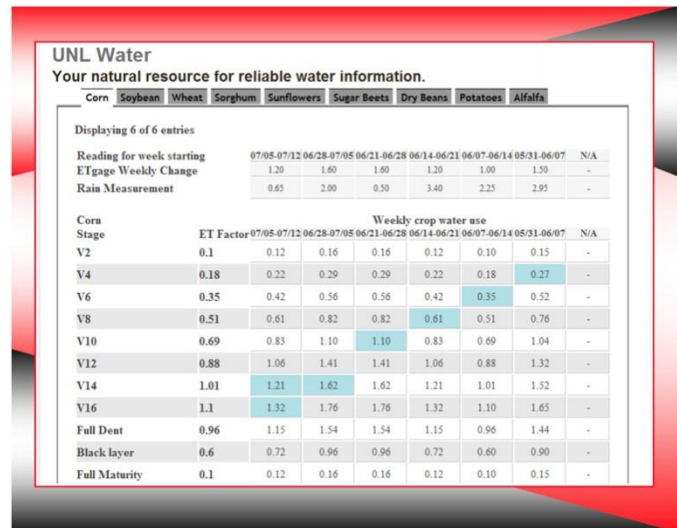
UNL Water

Your natural resource for reliable water information.

Corn Soybean Wheat Sorghum Sunflowers Sugar Beets Dry Beans Potatoes Alfalfa

Displaying 6 of 6 entries

| Reading for week starting | 07/05-07/12 | 06/28-07/05 | 06/21-06/28 | 06/14-06/21 | 06/07-06/14 | 05/31-06/07 | N/A |
|---|---|---|---|---|---|---|---|
| ETgage Weekly Change | 1.20 | 1.60 | 1.60 | 1.20 | 1.00 | 1.50 | - |
| Rain Measurement | 0.65 | 2.00 | 0.50 | 3.40 | 2.25 | 2.95 | - |

Weekly crop water use

| Corn Stage | ET Factor | 07/05-07/12 | 06/28-07/05 | 06/21-06/28 | 06/14-06/21 | 06/07-06/14 | 05/31-06/07 | N/A |
|---|---|---|---|---|---|---|---|---|
| V2 | 0.1 | 0.12 | 0.16 | 0.16 | 0.12 | 0.10 | 0.15 | - |
| V4 | 0.18 | 0.22 | 0.29 | 0.29 | 0.22 | 0.18 | 0.27 | - |
| V6 | 0.35 | 0.42 | 0.56 | 0.56 | 0.42 | 0.35 | 0.52 | - |
| V8 | 0.51 | 0.61 | 0.82 | 0.82 | 0.61 | 0.51 | 0.76 | - |
| V10 | 0.69 | 0.83 | 1.10 | 1.10 | 0.83 | 0.69 | 1.04 | - |
| V12 | 0.88 | 1.06 | 1.41 | 1.41 | 1.06 | 0.88 | 1.32 | - |
| V14 | 1.01 | 1.21 | 1.62 | 1.62 | 1.21 | 1.01 | 1.52 | - |
| V16 | 1.1 | 1.32 | 1.76 | 1.76 | 1.32 | 1.10 | 1.65 | - |
| Full Dent | 0.96 | 1.15 | 1.54 | 1.54 | 1.15 | 0.96 | 1.44 | - |
| Black layer | 0.6 | 0.72 | 0.96 | 0.96 | 0.72 | 0.60 | 0.90 | - |
| Full Maturity | 0.1 | 0.12 | 0.16 | 0.16 | 0.12 | 0.10 | 0.15 | - |